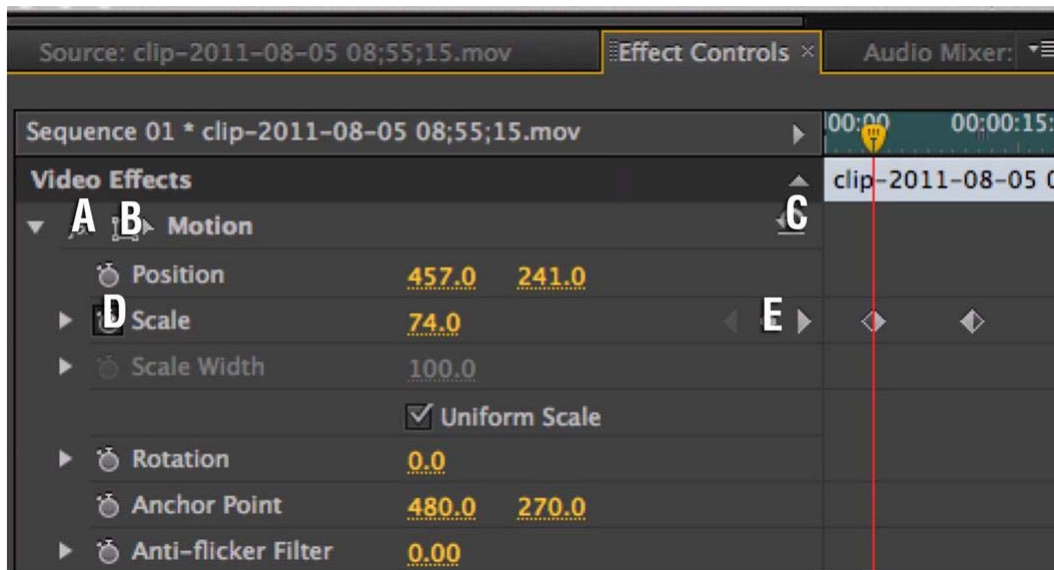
Source: clip-2011-08-05 08;55;15.mov
Effect Controls ×
Audio Mixer:

Sequence 01 * clip-2011-08-05 08;55;15.mov
00;00
00;00;15:
clip-2011-08-05 0

Video Effects
A B Motion C
Position 457.0 241.0
D Scale 74.0 E
Scale Width 100.0
Uniform Scale
Rotation 0.0
Anchor Point 480.0 270.0
Anti-flicker Filter 0.00